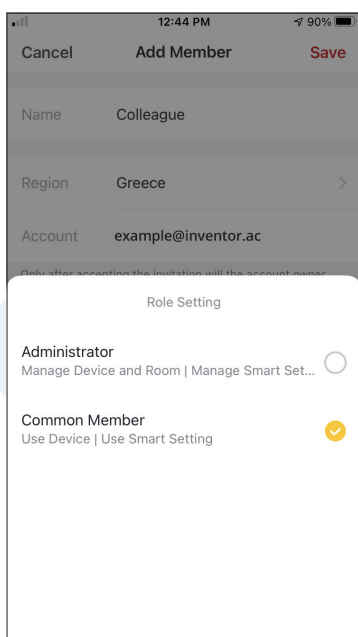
12:44 PM
90%
Cancel
Add Member
Save
Name
Colleague
Region
Greece
>
Account
example@inventor.ac
Only after accepting the invitation will the account owner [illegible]
Role Setting
Administrator
Manage Device and Room | Manage Smart Set...
Common Member
Use Device | Use Smart Setting